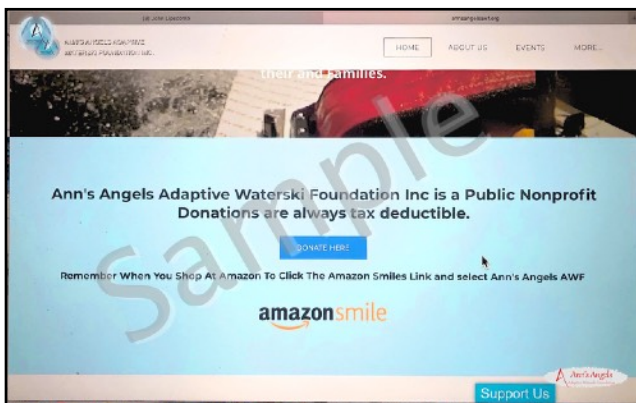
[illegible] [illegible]

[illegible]

HOME ABOUT US EVENTS MORE...

their and families.

Sample

Ann's Angels Adaptive Waterski Foundation Inc is a Public Nonprofit Donations are always tax deductible.

DONATE HERE!

Remember When You Shop At Amazon To Click The Amazon Smiles Link and select Ann's Angels AWF

amazonsmile

Ann's Angels

Support Us